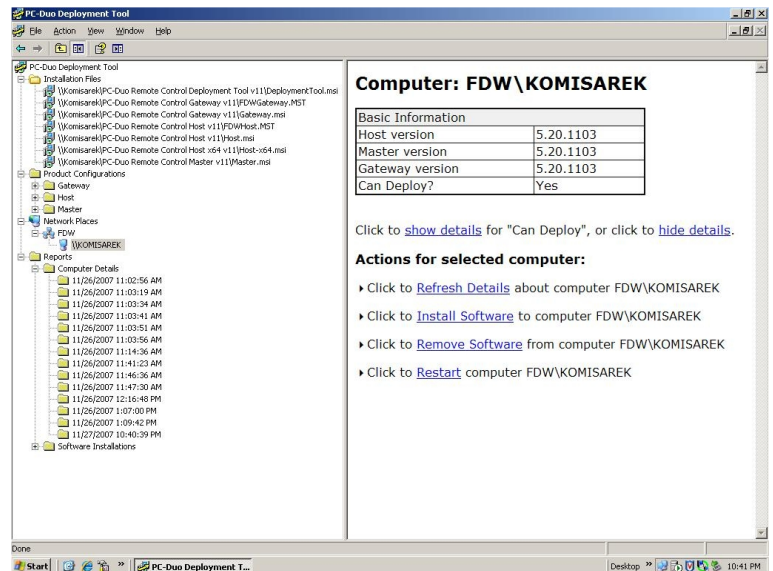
PC-Duo Deployment Tool

File Action View Window Help

PC-Duo Deployment Tool
Installation Files
\\Komisarek\PC-Duo Remote Control Deployment Tool v11\DeploymentTool.msi
\\Komisarek\PC-Duo Remote Control Gateway v11\FDWGateway.MST
\\Komisarek\PC-Duo Remote Control Gateway v11\Gateway.msi
\\Komisarek\PC-Duo Remote Control Host v11\FDWHost.MST
\\Komisarek\PC-Duo Remote Control Host v11\Host.msi
\\Komisarek\PC-Duo Remote Control Host x64 v11\Host-x64.msi
\\Komisarek\PC-Duo Remote Control Master v11\Master.msi
Product Configurations
Gateway
Host
Master
Network Places
FDW
\\KOMISAREK
Reports
Computer Details
11/26/2007 11:02:56 AM
11/26/2007 11:03:19 AM
11/26/2007 11:03:34 AM
11/26/2007 11:03:41 AM
11/26/2007 11:03:51 AM
11/26/2007 11:03:56 AM
11/26/2007 11:14:36 AM
11/26/2007 11:41:23 AM
11/26/2007 11:46:36 AM
11/26/2007 11:47:30 AM
11/26/2007 12:16:48 PM
11/26/2007 1:07:00 PM
11/26/2007 1:09:42 PM
11/27/2007 10:40:39 PM
Software Installations

Computer: FDW\KOMISAREK

| Basic Information | |
|---|---|
| Host version | 5.20.1103 |
| Master version | 5.20.1103 |
| Gateway version | 5.20.1103 |
| Can Deploy? | Yes |

Click to show details for "Can Deploy", or click to hide details.

Actions for selected computer:

Click to Refresh Details about computer FDW\KOMISAREK

Click to Install Software to computer FDW\KOMISAREK

Click to Remove Software from computer FDW\KOMISAREK

Click to Restart computer FDW\KOMISAREK

Done

Start PC-Duo Deployment T... Desktop » 10:41 PM